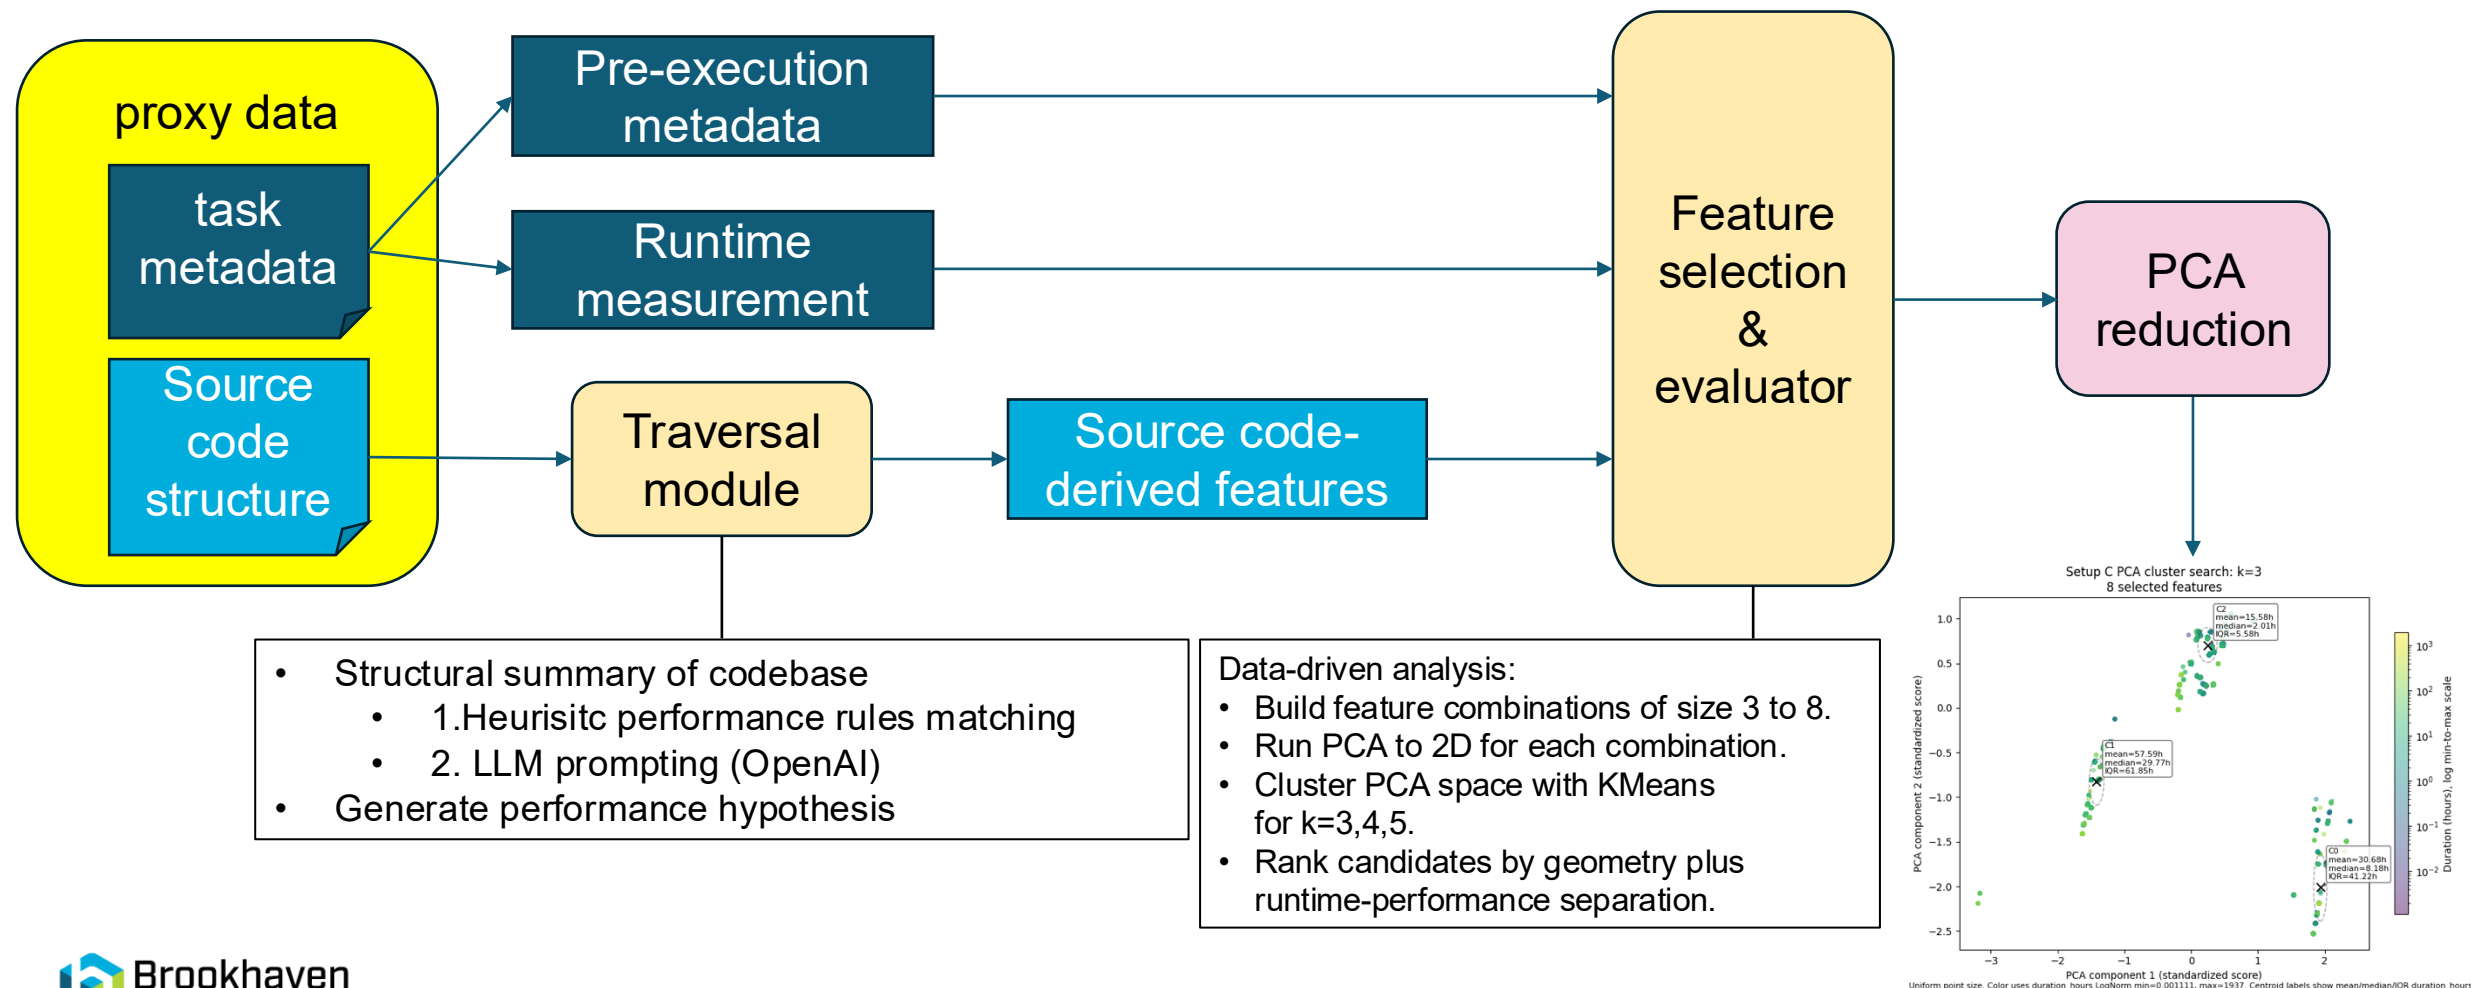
proxy data

task metadata

Source code structure

Pre-execution metadata

Runtime measurement

Traversal module

Source code-derived features

Feature selection & evaluator

PCA reduction

- Structural summary of codebase
  - 1.Heurisitc performance rules matching
  - 2. LLM prompting (OpenAI)
- Generate performance hypothesis

Data-driven analysis:
- Build feature combinations of size 3 to 8.
- Run PCA to 2D for each combination.
- Cluster PCA space with KMeans for k=3,4,5.
- Rank candidates by geometry plus runtime-performance separation.

Setup C PCA cluster search: k=3
8 selected features

C2
mean=15.58h
median=2.01h
IQR=5.58h

C1
mean=57.59h
median=29.77h
IQR=61.85h

C0
mean=30.68h
median=8.18h
IQR=41.22h

1.0
0.5
0.0
−0.5
−1.0
−1.5
−2.0
−2.5

−3
−2
−1
0
1
2

PCA component 2 (standardized score)

PCA component 1 (standardized score)

$10^3$
$10^2$
$10^1$
$10^0$
$10^{-1}$
$10^{-2}$

Duration (hours), log min-to-max scale

Uniform point size. Color uses duration_hours LogNorm min=0.001111, max=1937. Centroid labels show mean/median/IQR duration_hours

Brookhaven